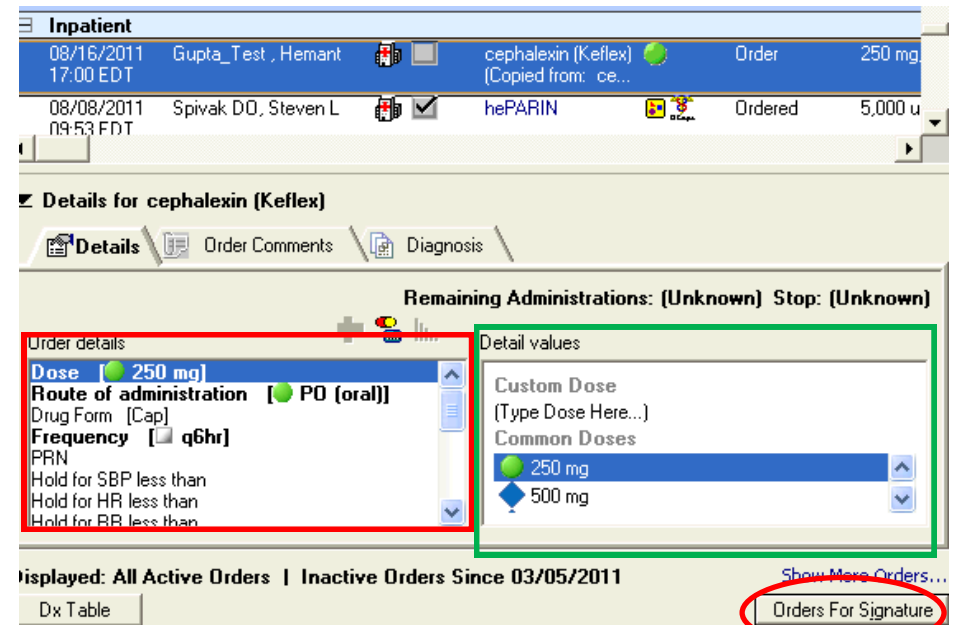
Inpatient

| | | | | | |
|---|---|---|---|---|---|
| 08/16/2011 17:00 EDT | Gupta_Test , Hemant | cephalexin (Keflex) (Copied from: ce... | | Order | 250 mg |
| 08/08/2011 09:53 EDT | Spivak DO, Steven L | hePARIN | | Ordered | 5,000 u |

Details for cephalexin (Keflex)

Details | Order Comments | Diagnosis

Remaining Administrations: (Unknown) Stop: (Unknown)

Order details
Dose [250 mg]
Route of administration [PO (oral)]
Drug Form [Cap]
Frequency [q6hr]
PRN
Hold for SBP less than
Hold for HR less than
Hold for RR less than

Detail values
Custom Dose
(Type Dose Here...)
Common Doses
250 mg
500 mg

Displayed: All Active Orders | Inactive Orders Since 03/05/2011
Show More Orders...
Dx Table
Orders For Signature